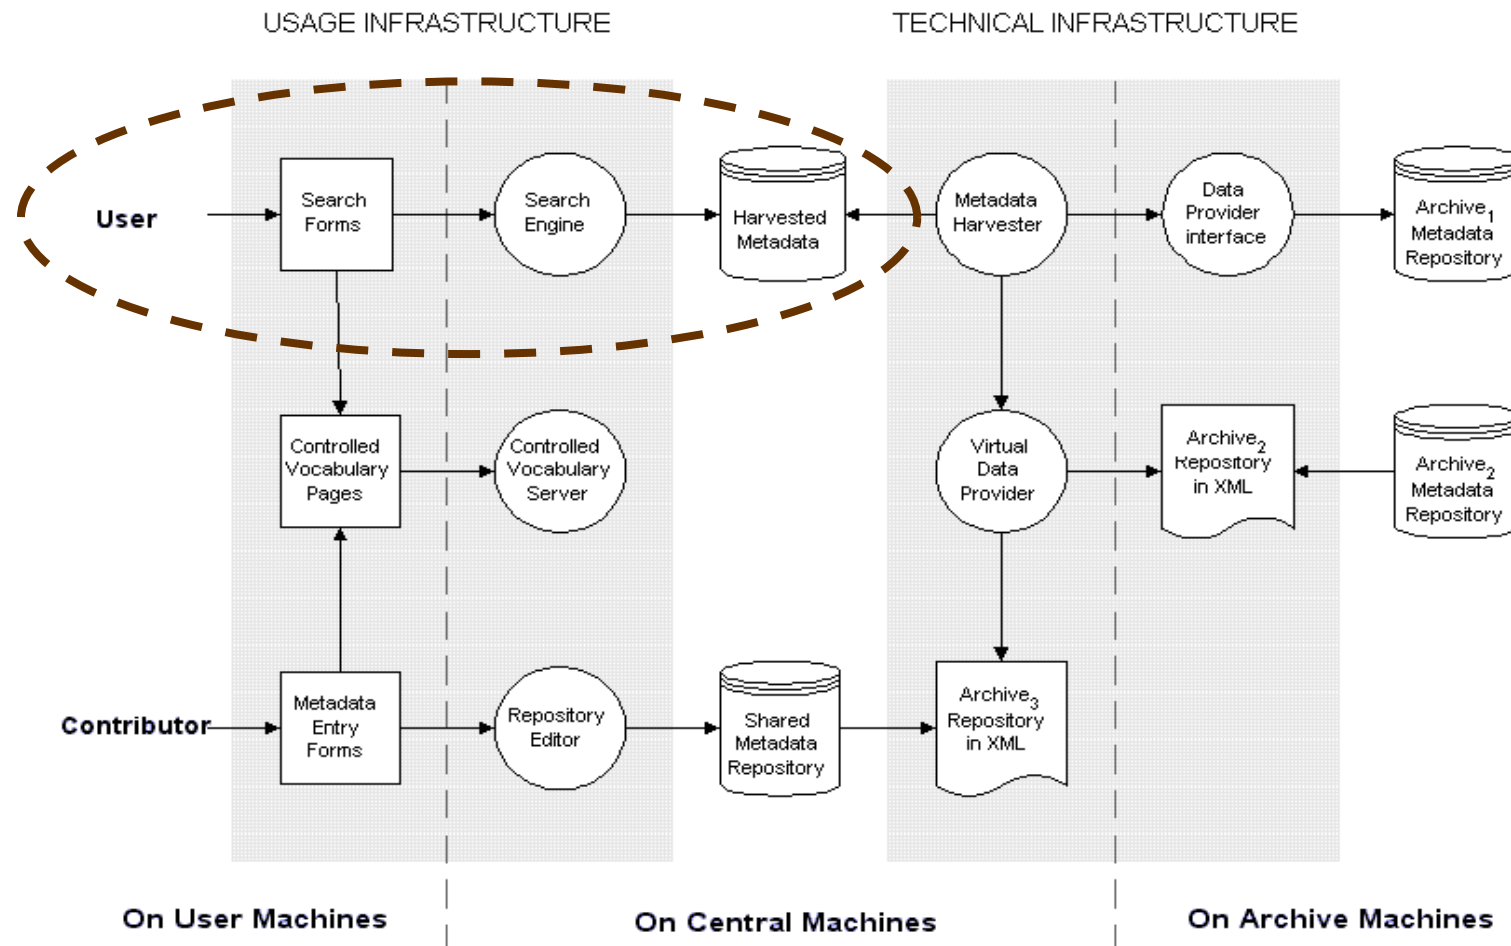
USAGE INFRASTRUCTURE

TECHNICAL INFRASTRUCTURE

User

Search Forms

Search Engine

Harvested Metadata

Metadata Harvester

Data Provider interface

Archive$_1$ Metadata Repository

Controlled Vocabulary Pages

Controlled Vocabulary Server

Virtual Data Provider

Archive$_2$ Repository in XML

Archive$_2$ Metadata Repository

Contributor

Metadata Entry Forms

Repository Editor

Shared Metadata Repository

Archive$_3$ Repository in XML

On User Machines

On Central Machines

On Archive Machines